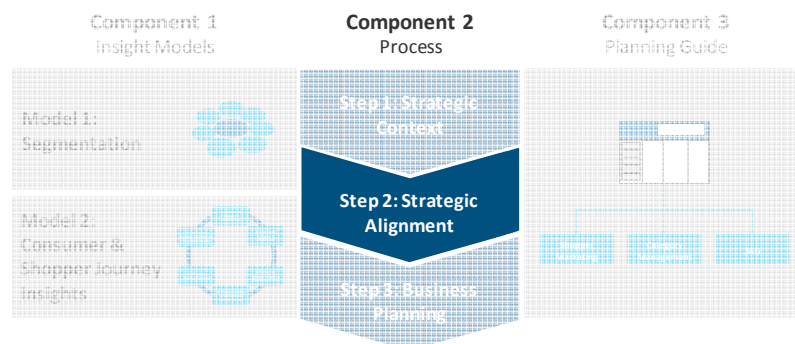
Component 1
Insight Models

Component 2
Process

Component 3
Planning Guide

Model 1:
Segmentation

Model 2:
Consumer & Shopper Journey Insights

Step 1: Strategic Context

Step 2: Strategic Alignment

Step 3: Business Planning